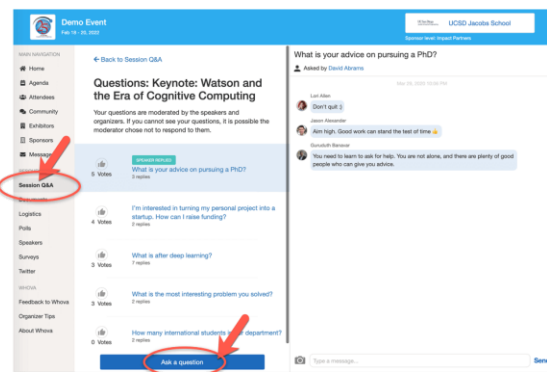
Demo Event
Feb 18 - 20, 2022

UCSD Jacobs School
Sponsor level: Impact Partners

MAIN NAVIGATION
Home
Agenda
Attendees
Community
Exhibitors
Sponsors
Message
Session Q&A
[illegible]
Logistics
Polls
Speakers
Surveys
Twitter
WHOVA
Feedback to Whova
Organizer Tips
About Whova

← Back to Session Q&A

Questions: Keynote: Watson and the Era of Cognitive Computing

Your questions are moderated by the speakers and organizers. If you cannot see your questions, it is possible the moderator chose not to respond to them.

SPEAKER REPLIED
5 Votes
What is your advice on pursuing a PhD?
3 replies

4 Votes
I'm interested in turning my personal project into a startup. How can I raise funding?
2 replies

3 Votes
What is after deep learning?
7 replies

3 Votes
What is the most interesting problem you solved?
2 replies

3 Votes
How many international students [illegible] department?
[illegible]

Ask a question

What is your advice on pursuing a PhD?
Asked by David Abrams

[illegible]

Lori Allen
Don't quit :)

Jason Alexander
Aim high. Good work can stand the test of time 👍

Guruduth Banavar
You need to learn to ask for help. You are not alone, and there are plenty of good people who can give you advice.

Type a message...
Send